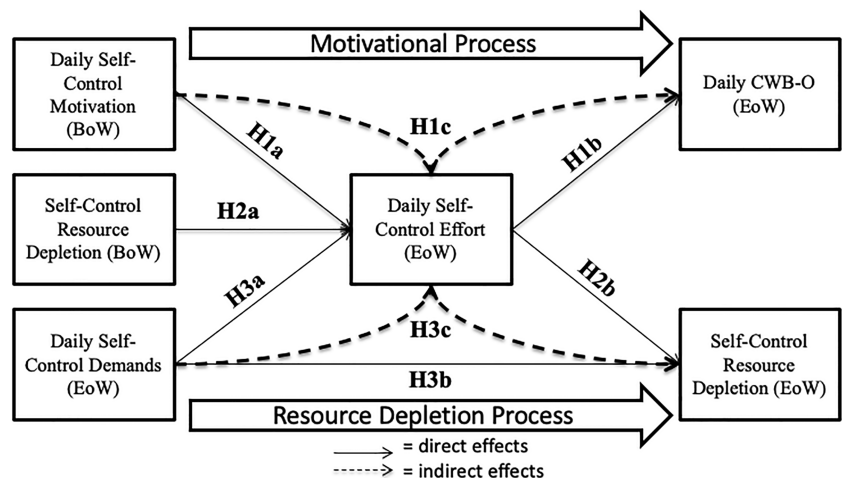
Motivational Process

Daily Self-Control Motivation (BoW)

H1a

H1c

H1b

Daily CWB-O (EoW)

Self-Control Resource Depletion (BoW)

H2a

Daily Self-Control Effort (EoW)

H3a

H2b

Daily Self-Control Demands (EoW)

H3c

H3b

Self-Control Resource Depletion (EoW)

Resource Depletion Process

= direct effects

= indirect effects